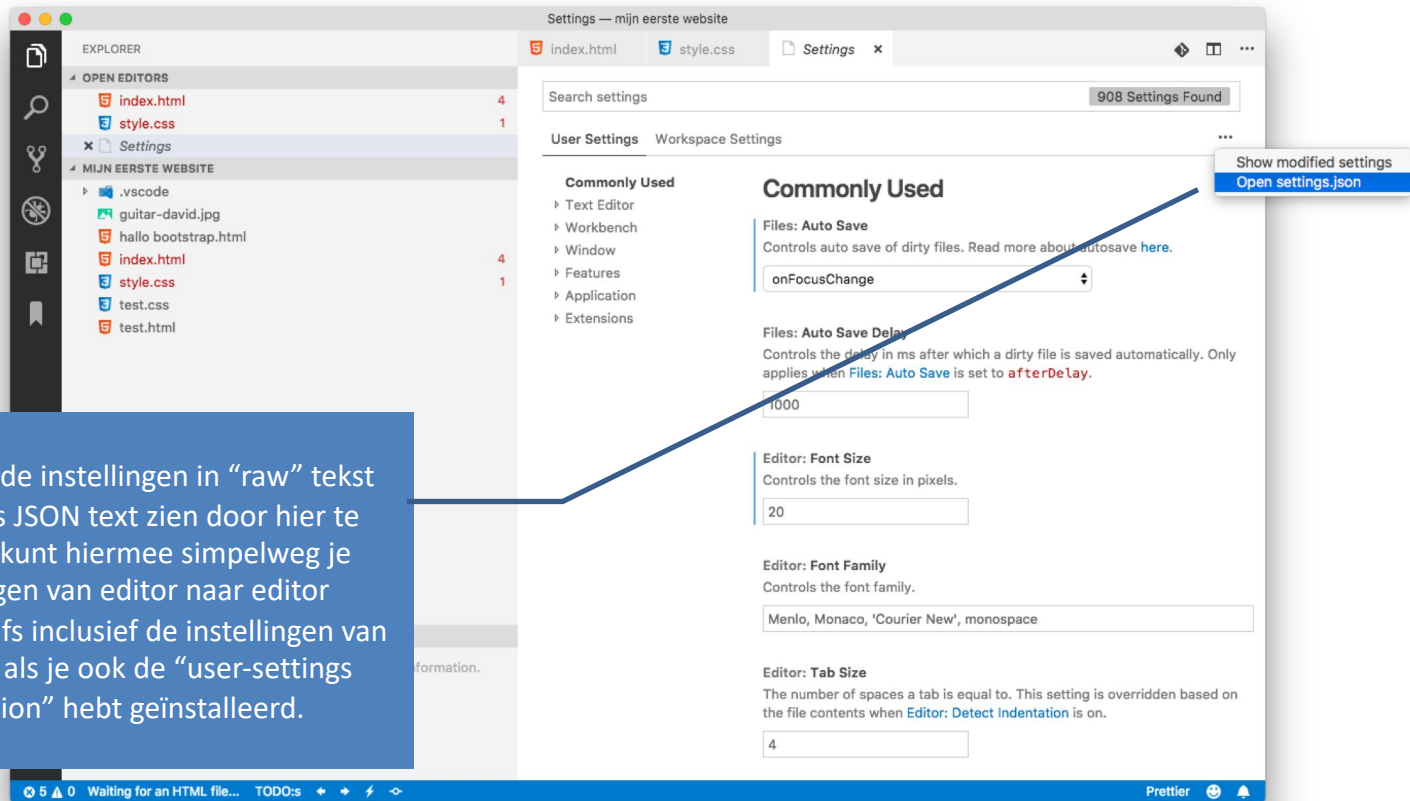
Settings — mijn eerste website

EXPLORER
OPEN EDITORS
index.html 4
style.css 1
× Settings
MIJN EERSTE WEBSITE
.vscode
guitar-david.jpg
hallo bootstrap.html
index.html 4
style.css 1
test.css
test.html

index.html
style.css
Settings ×

Search settings
908 Settings Found

User Settings Workspace Settings
...
Show modified settings
Open settings.json

Commonly Used
Text Editor
Workbench
Window
Features
Application
Extensions

Commonly Used

Files: Auto Save
Controls auto save of dirty files. Read more about autosave here.
onFocusChange

Files: Auto Save Delay
Controls the delay in ms after which a dirty file is saved automatically. Only applies when Files: Auto Save is set to afterDelay.
1000

Editor: Font Size
Controls the font size in pixels.
20

Editor: Font Family
Controls the font family.
Menlo, Monaco, 'Courier New', monospace

Editor: Tab Size
The number of spaces a tab is equal to. This setting is overridden based on the file contents when Editor: Detect Indentation is on.
4

formation.

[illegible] de instellingen in "raw" tekst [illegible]s JSON text zien door hier te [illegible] kunt hiermee simpelweg je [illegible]gen van editor naar editor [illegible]fs inclusief de instellingen van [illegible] als je ook de "user-settings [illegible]ion" hebt geïnstalleerd.

⊗ 5 ⚠ 0 Waiting for an HTML file... TODO:s
Prettier